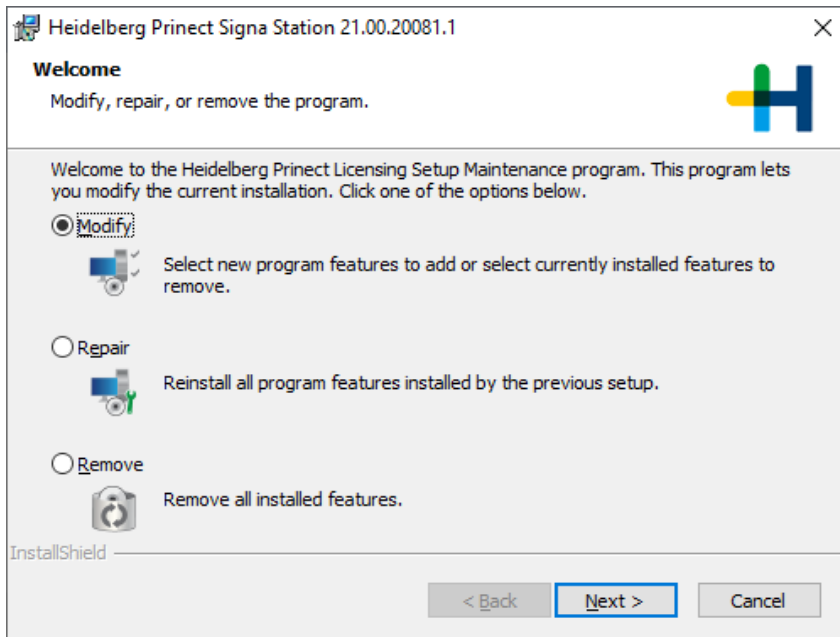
Heidelberg Prinect Signa Station 21.00.20081.1

Welcome

Modify, repair, or remove the program.

Welcome to the Heidelberg Prinect Licensing Setup Maintenance program. This program lets you modify the current installation. Click one of the options below.

Modify

Select new program features to add or select currently installed features to remove.

Repair

Reinstall all program features installed by the previous setup.

Remove

Remove all installed features.

InstallShield

< Back

Next >

Cancel